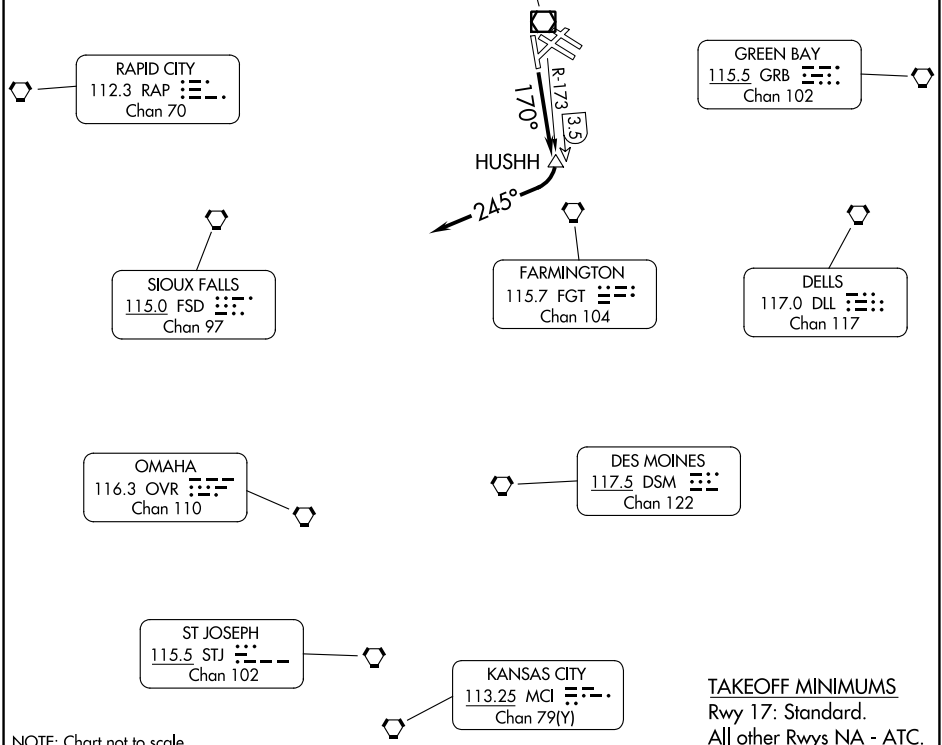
RAPID CITY
112.3 RAP
Chan 70

R-173
170°
3.5
HUSHH
245°

GREEN BAY
115.5 GRB
Chan 102

SIOUX FALLS
115.0 FSD
Chan 97

FARMINGTON
115.7 FGT
Chan 104

DELLS
117.0 DLL
Chan 117

OMAHA
116.3 OVR
Chan 110

DES MOINES
117.5 DSM
Chan 122

ST JOSEPH
115.5 STJ
Chan 102

KANSAS CITY
113.25 MCI
Chan 79(Y)

TAKEOFF MINIMUMS
Rwy 17: Standard.
All other Rwys NA - ATC.

NOTE: Chart not to scale.